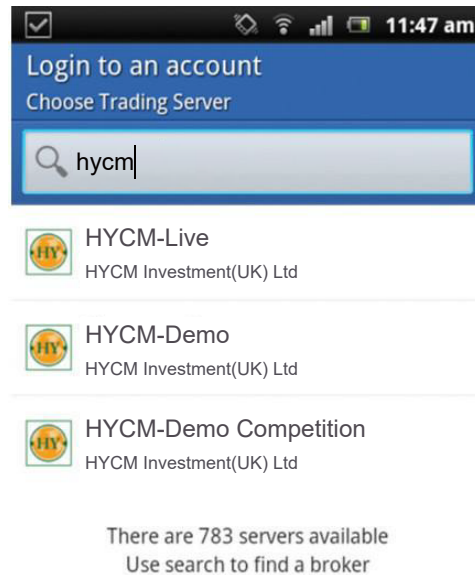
11:47 am

Login to an account
Choose Trading Server

hycm

HY
HYCM-Live
HYCM Investment(UK) Ltd

HY
HYCM-Demo
HYCM Investment(UK) Ltd

HY
HYCM-Demo Competition
HYCM Investment(UK) Ltd

There are 783 servers available
Use search to find a broker